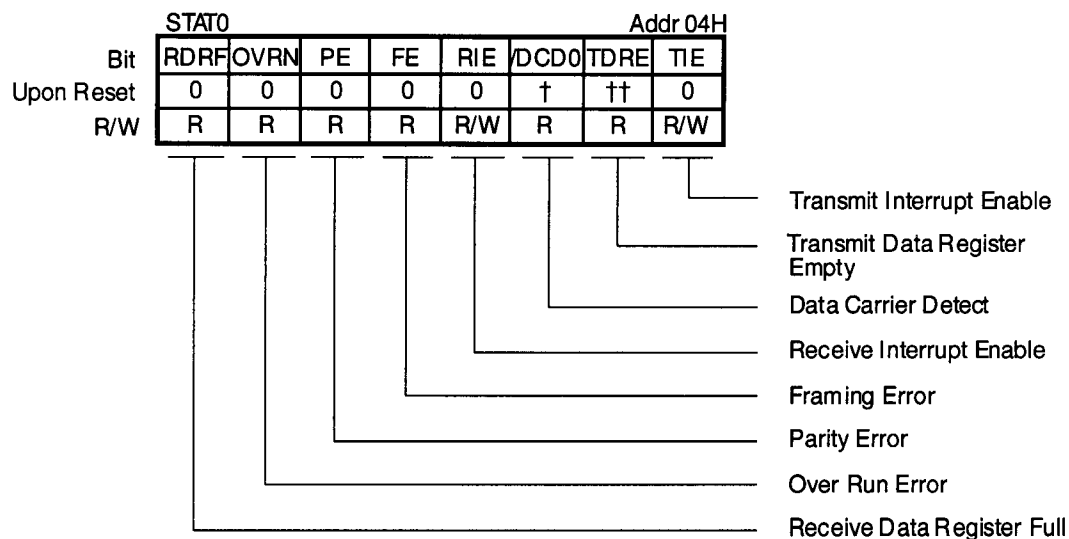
STAT0 Addr 04H

| Bit | RDRF | OVRN | PE | FE | RIE | /DCD0 | TDRE | TIE |
|---|---|---|---|---|---|---|---|---|
| Upon Reset | 0 | 0 | 0 | 0 | 0 | † | †† | 0 |
| R/W | R | R | R | R | R/W | R | R | R/W |

Transmit Interrupt Enable

Transmit Data Register Empty

Data Carrier Detect

Receive Interrupt Enable

Framing Error

Parity Error

Over Run Error

Receive Data Register Full